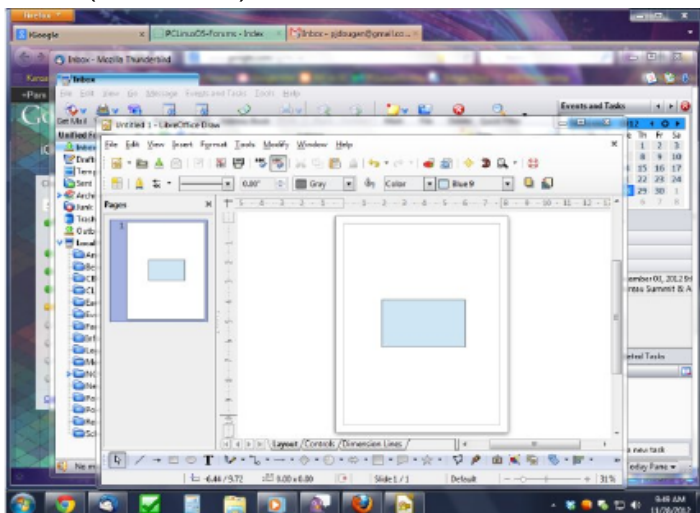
Firefox
Google
PCLinuxOS-Forums - Index
Inbox - pjdougan@gmail.co...
Inbox - Mozilla Thunderbird
Inbox
File Edit View Go Message Events and Tasks Tools Help
Get Mail
Events and Tasks
Untitled 1 - LibreOffice Draw
File Edit View Insert Format Tools Modify Window Help
0.00"
Gray
Color
Blue 9
Pages
Layout Controls Dimension Lines
6.46 / 9.72
0.00 x 0.00
Slide 1 / 1
Default
31%
Th Fr Sa
1 2 3
8 9 10
15 16 17
22 23 24
29 30 1
6 7 8
ember 01, 2012
Summit & A
Tasks
a new task
oday Pane
9:48 AM
11/26/2012